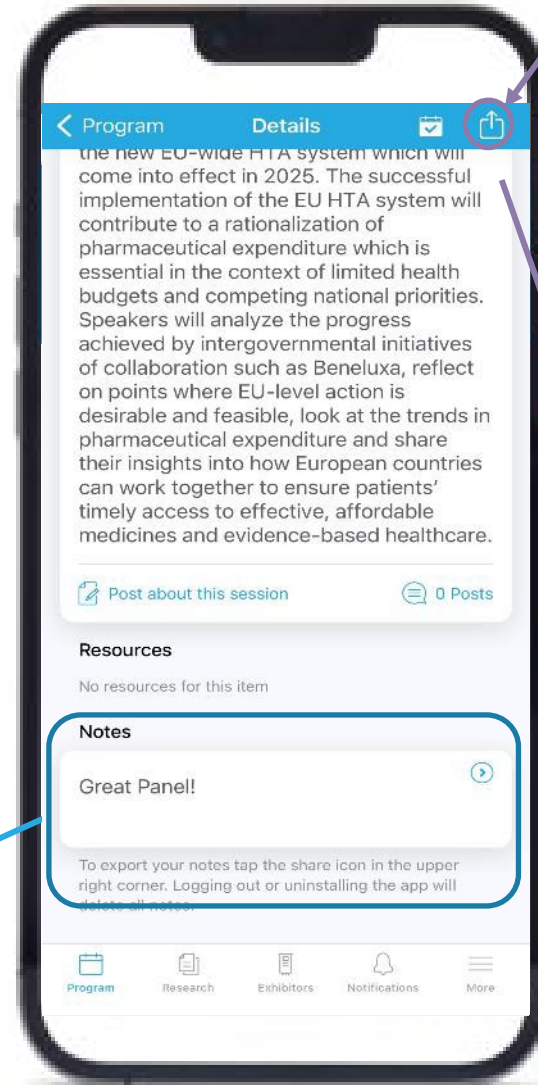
< Program Details

the new EU-wide HTA system which will come into effect in 2025. The successful implementation of the EU HTA system will contribute to a rationalization of pharmaceutical expenditure which is essential in the context of limited health budgets and competing national priorities. Speakers will analyze the progress achieved by intergovernmental initiatives of collaboration such as Beneluxa, reflect on points where EU-level action is desirable and feasible, look at the trends in pharmaceutical expenditure and share their insights into how European countries can work together to ensure patients' timely access to effective, affordable medicines and evidence-based healthcare.

Post about this session

0 Posts

Resources

No resources for this item

Notes

Great Panel!

To export your notes tap the share icon in the upper right corner. Logging out or uninstalling the app will delete all notes.

Program Research Exhibitors Notifications More